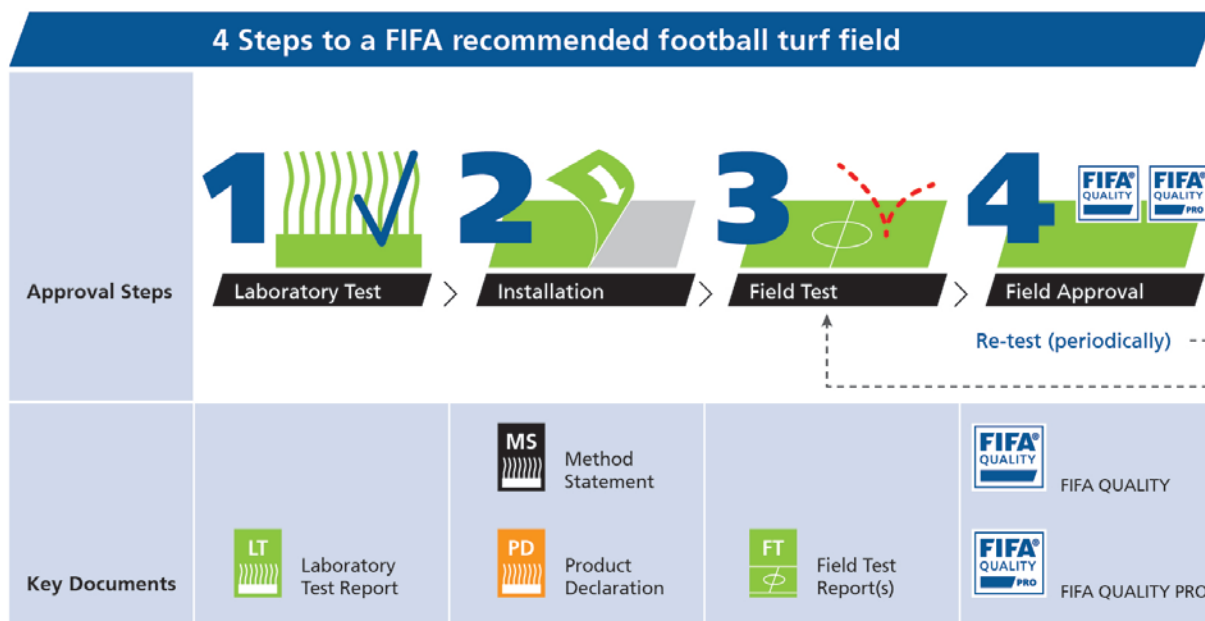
4 Steps to a FIFA recommended football turf field

Approval Steps

1 Laboratory Test

2 Installation

3 Field Test

4 FIFA® QUALITY FIFA® QUALITY PRO Field Approval

Re-test (periodically)

Key Documents

LT Laboratory Test Report

MS Method Statement

PD Product Declaration

FT Field Test Report(s)

FIFA® QUALITY FIFA QUALITY

FIFA® QUALITY PRO FIFA QUALITY PRO